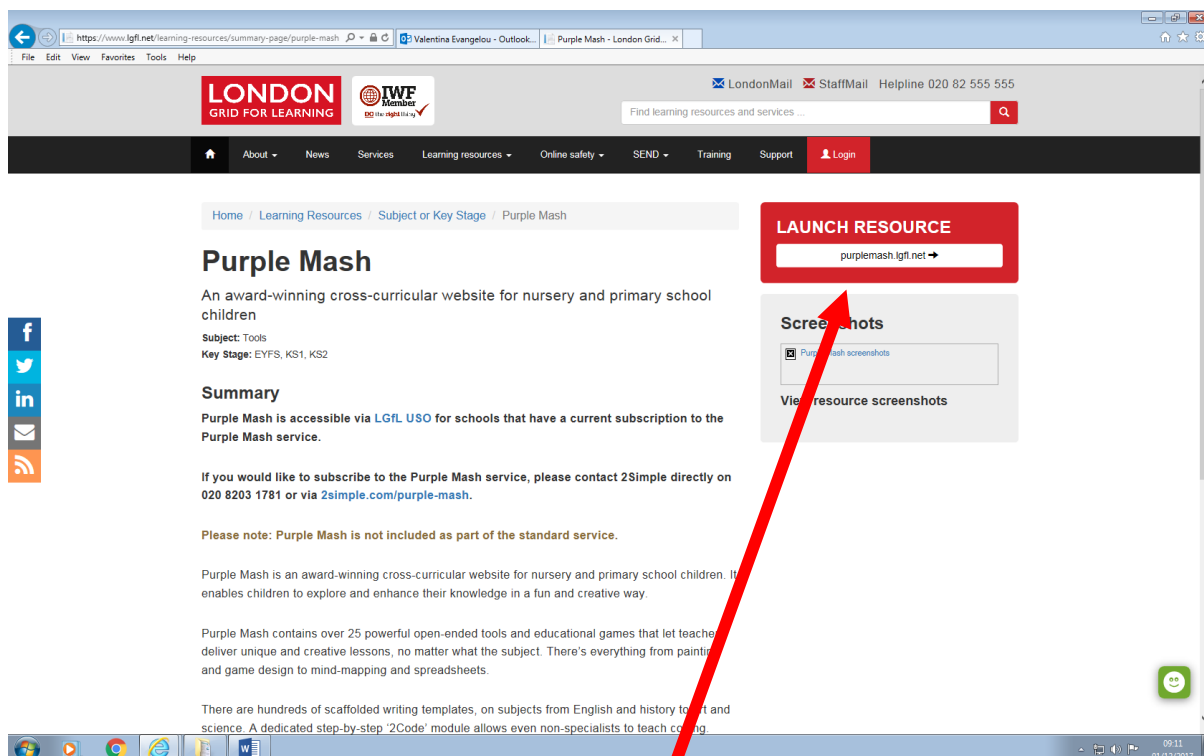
https://www.lgfl.net/learning-resources/summary-page/purple-mash | Valentina Evangelou - Outlook... | Purple Mash - London Grid...

File Edit View Favorites Tools Help

LONDON GRID FOR LEARNING

IWF Member DO the digital thing

LondonMail StaffMail Helpline 020 82 555 555

Find learning resources and services ...

About News Services Learning resources Online safety SEND Training Support Login

Home / Learning Resources / Subject or Key Stage / Purple Mash

Purple Mash

An award-winning cross-curricular website for nursery and primary school children

Subject: Tools
Key Stage: EYFS, KS1, KS2

Summary

Purple Mash is accessible via LGfL USO for schools that have a current subscription to the Purple Mash service.

If you would like to subscribe to the Purple Mash service, please contact 2Simple directly on 020 8203 1781 or via 2simple.com/purple-mash.

Please note: Purple Mash is not included as part of the standard service.

Purple Mash is an award-winning cross-curricular website for nursery and primary school children. It enables children to explore and enhance their knowledge in a fun and creative way.

Purple Mash contains over 25 powerful open-ended tools and educational games that let teache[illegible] deliver unique and creative lessons, no matter what the subject. There's everything from paintin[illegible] and game design to mind-mapping and spreadsheets.

There are hundreds of scaffolded writing templates, on subjects from English and history to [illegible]t and science. A dedicated step-by-step '2Code' module allows even non-specialists to teach co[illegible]ng.

LAUNCH RESOURCE
purplemash.lgfl.net ➜

Scree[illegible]shots

Purp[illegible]ash screenshots

Vie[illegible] resource screenshots

09:11